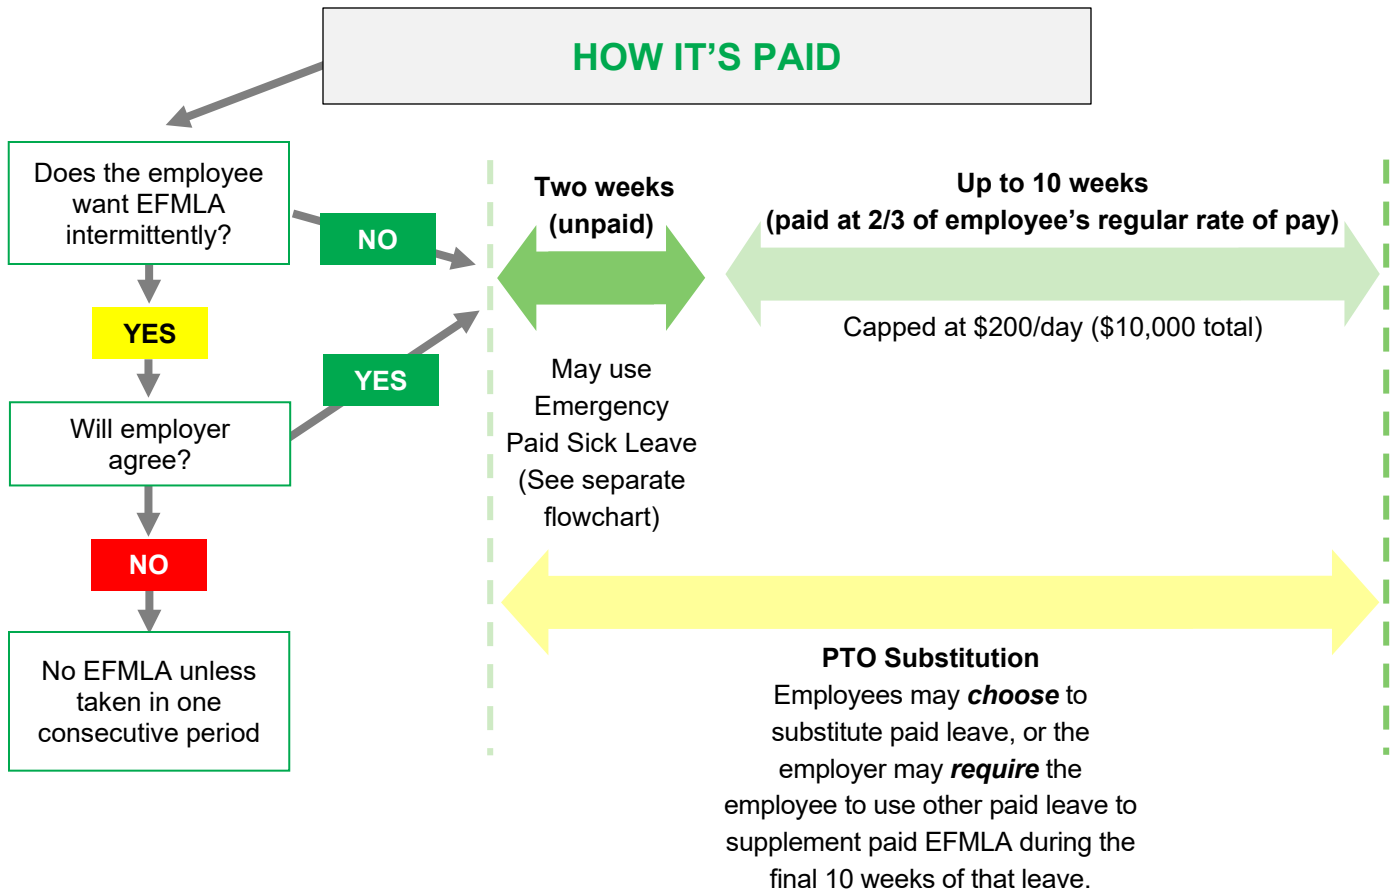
HOW IT'S PAID

Does the employee want EFMLA intermittently?

NO

YES

Will employer agree?

YES

NO

No EFMLA unless taken in one consecutive period

Two weeks (unpaid)

May use Emergency Paid Sick Leave (See separate flowchart)

Up to 10 weeks (paid at 2/3 of employee's regular rate of pay)

Capped at $200/day ($10,000 total)

PTO Substitution
Employees may ***choose*** to substitute paid leave, or the employer may ***require*** the employee to use other paid leave to supplement paid EFMLA during the final 10 weeks of that leave.